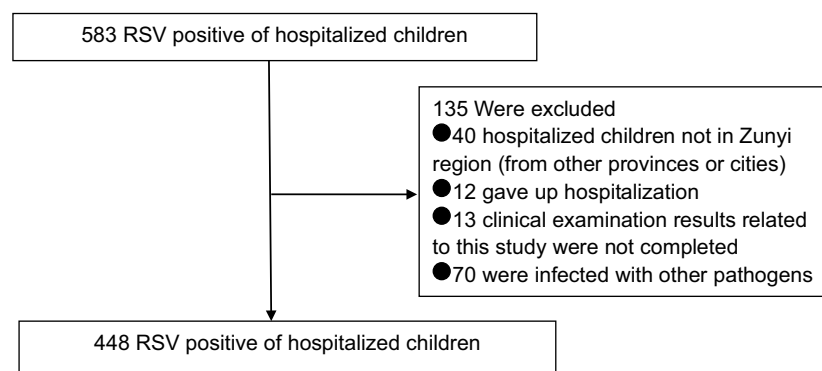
583 RSV positive of hospitalized children

135 Were excluded
●40 hospitalized children not in Zunyi region (from other provinces or cities)
●12 gave up hospitalization
●13 clinical examination results related to this study were not completed
●70 were infected with other pathogens

448 RSV positive of hospitalized children